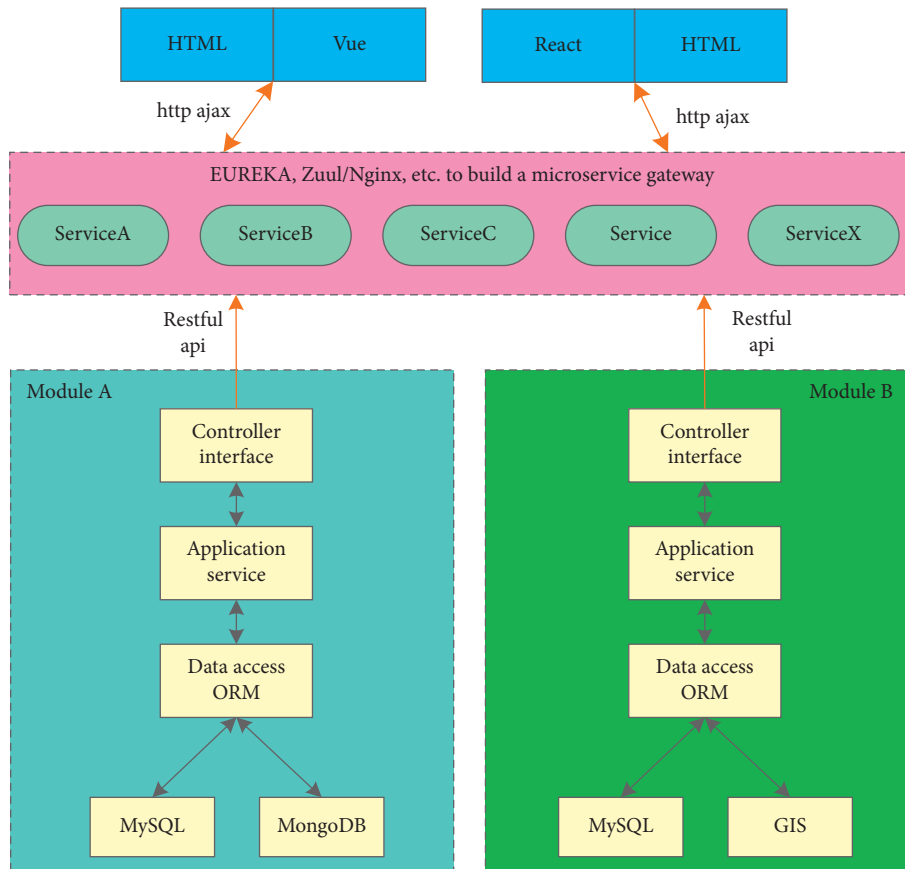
HTML
Vue
React
HTML
http ajax
http ajax
EUREKA, Zuul/Nginx, etc. to build a microservice gateway
ServiceA
ServiceB
ServiceC
Service
ServiceX
Restful api
Restful api
Module A
Controller interface
Application service
Data access ORM
MySQL
MongoDB
Module B
Controller interface
Application service
Data access ORM
MySQL
GIS